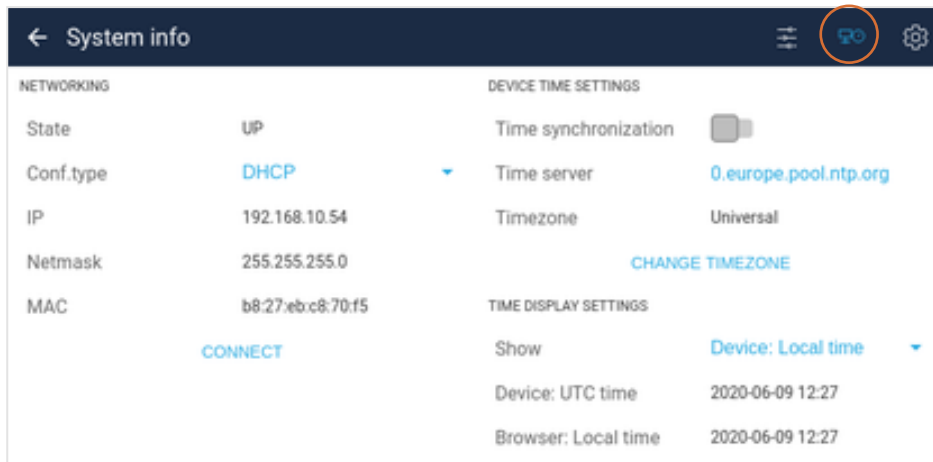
← System info

NETWORKING

State UP

Conf.type DHCP

IP 192.168.10.54

Netmask 255.255.255.0

MAC b8:27:eb:c8:70:f5

CONNECT

DEVICE TIME SETTINGS

Time synchronization

Time server 0.europe.pool.ntp.org

Timezone Universal

CHANGE TIMEZONE

TIME DISPLAY SETTINGS

Show Device: Local time

Device: UTC time 2020-06-09 12:27

Browser: Local time 2020-06-09 12:27